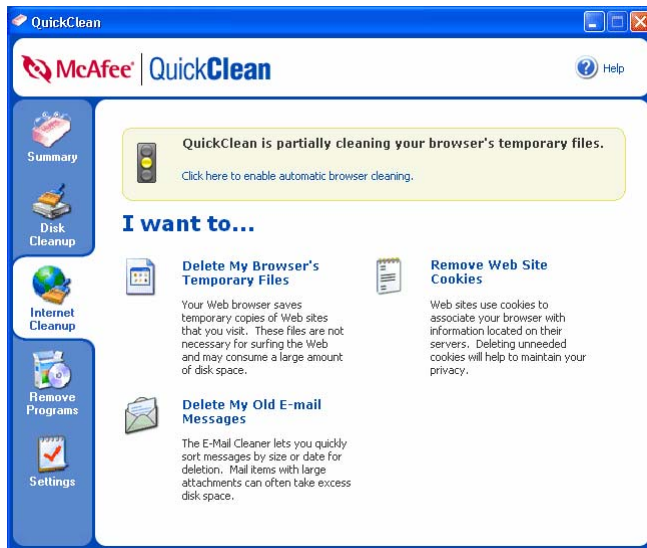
QuickClean

McAfee® | QuickClean

Help

Summary

Disk Cleanup

Internet Cleanup

Remove Programs

Settings

QuickClean is partially cleaning your browser's temporary files.

Click here to enable automatic browser cleaning.

I want to...

Delete My Browser's Temporary Files

Your Web browser saves temporary copies of Web sites that you visit. These files are not necessary for surfing the Web and may consume a large amount of disk space.

Remove Web Site Cookies

Web sites use cookies to associate your browser with information located on their servers. Deleting unneeded cookies will help to maintain your privacy.

Delete My Old E-mail Messages

The E-Mail Cleaner lets you quickly sort messages by size or date for deletion. Mail items with large attachments can often take excess disk space.